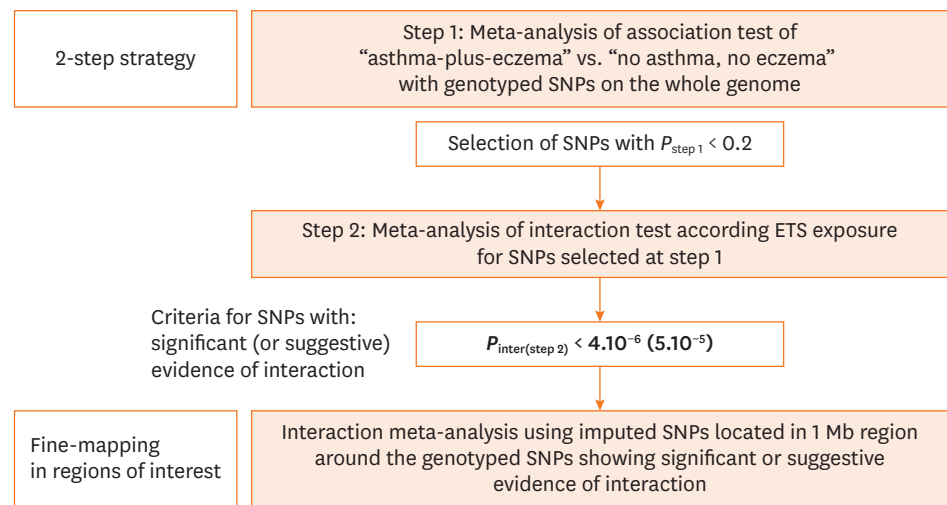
2-step strategy

Step 1: Meta-analysis of association test of "asthma-plus-eczema" vs. "no asthma, no eczema" with genotyped SNPs on the whole genome

Selection of SNPs with $P_{\text{step 1}} < 0.2$

Step 2: Meta-analysis of interaction test according ETS exposure for SNPs selected at step 1

Criteria for SNPs with: significant (or suggestive) evidence of interaction

$P_{\text{inter(step 2)}} < 4.10^{-6}$ $(5.10^{-5})$

Fine-mapping in regions of interest

Interaction meta-analysis using imputed SNPs located in 1 Mb region around the genotyped SNPs showing significant or suggestive evidence of interaction